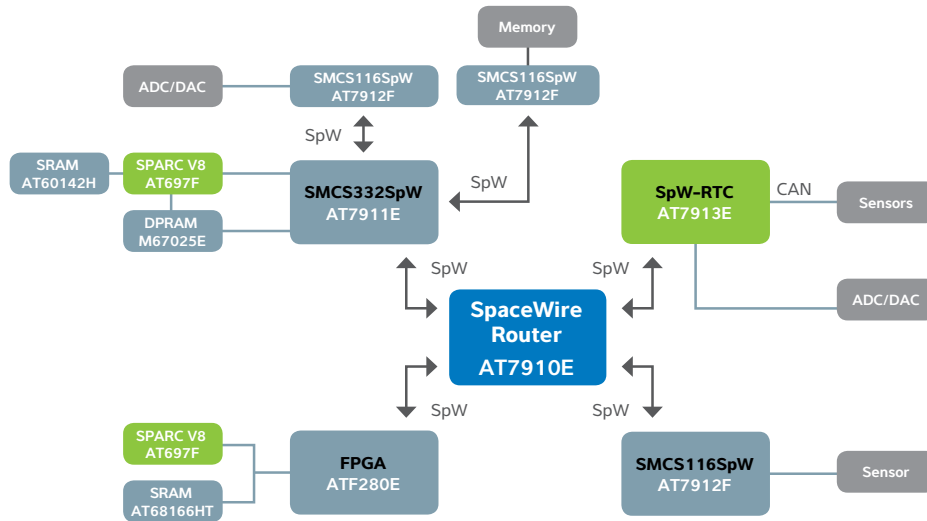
Memory

ADC/DAC

SMCS116SpW
AT7912F

SMCS116SpW
AT7912F

SpW

SRAM
AT60142H

SPARC V8
AT697F

DPRAM
M67025E

SMCS332SpW
AT7911E

SpW

SpW-RTC
AT7913E

CAN

Sensors

SpW

SpW

ADC/DAC

SpaceWire
Router
AT7910E

SpW

SpW

SPARC V8
AT697F

SRAM
AT68166HT

FPGA
ATF280E

SMCS116SpW
AT7912F

Sensor